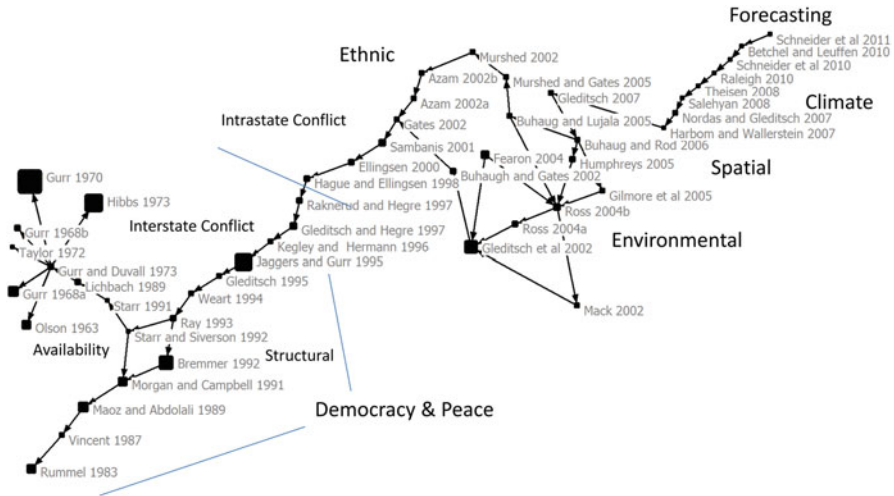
Forecasting

Schneider et al 2011
Betchel and Leuffen 2010
Schneider et al 2010
Raleigh 2010
Theisen 2008
Salehyan 2008
Nordas and Gleditsch 2007
Harbom and Wallerstein 2007

Climate

Ethnic

Murshed 2002
Azam 2002b
Azam 2002a
Murshed and Gates 2005
Gleditsch 2007
Gates 2002
Buhaug and Lujala 2005
Buhaug and Rod 2006

Intrastate Conflict

Sambanis 2001
Ellingsen 2000
Fearon 2004
Humphreys 2005
Buhaug and Gates 2002

Spatial

Hague and Ellingsen 1998
Gilmore et al 2005
Ross 2004b
Raknerud and Hegre 1997
Ross 2004a
Gleditsch and Hegre 1997
Gleditsch et al 2002

Environmental

Kegley and Hermann 1996
Jaggers and Gurr 1995
Gleditsch 1995

Gurr 1970
Hibbs 1973
Gurr 1968b
Taylor 1972
Gurr and Duvall 1973
Gurr 1968a
Lichbach 1989
Olson 1963

Interstate Conflict

Weart 1994
Starr 1991
Ray 1993
Starr and Siverson 1992

Availability

Bremmer 1992

Structural

Morgan and Campbell 1991
Mack 2002
Maoz and Abdolali 1989
Vincent 1987
Rummel 1983

Democracy & Peace